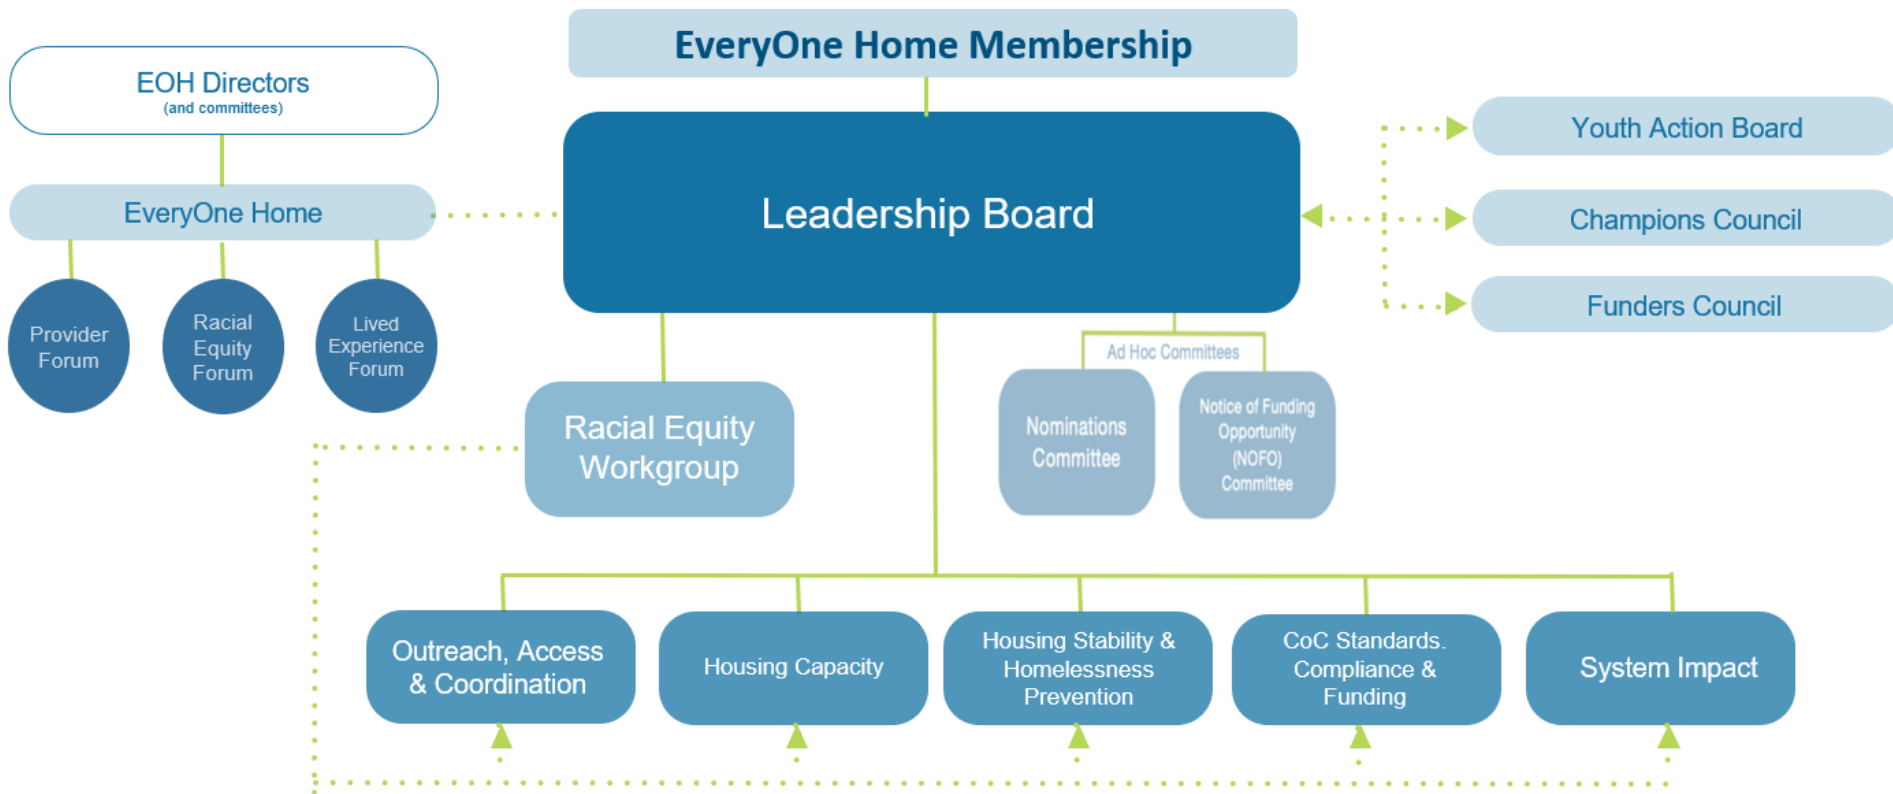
EveryOne Home Membership

EOH Directors
(and committees)

EveryOne Home

Provider Forum

Racial Equity Forum

Lived Experience Forum

Leadership Board

Youth Action Board

Champions Council

Funders Council

Racial Equity Workgroup

Ad Hoc Committees

Nominations Committee

Notice of Funding Opportunity (NOFO) Committee

Outreach, Access & Coordination

Housing Capacity

Housing Stability & Homelessness Prevention

CoC Standards. Compliance & Funding

System Impact